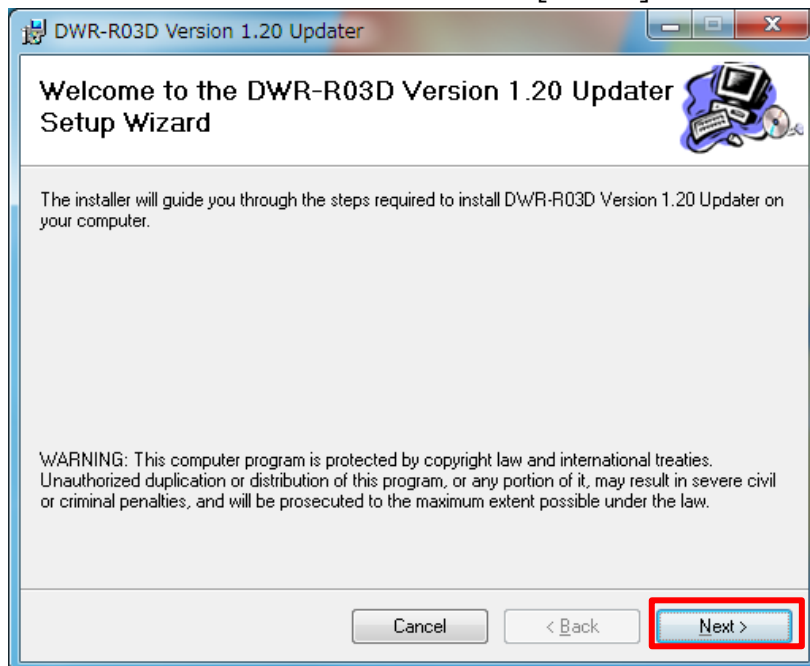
DWR-R03D Version 1.20 Updater

Welcome to the DWR-R03D Version 1.20 Updater Setup Wizard

The installer will guide you through the steps required to install DWR-R03D Version 1.20 Updater on your computer.

WARNING: This computer program is protected by copyright law and international treaties. Unauthorized duplication or distribution of this program, or any portion of it, may result in severe civil or criminal penalties, and will be prosecuted to the maximum extent possible under the law.

Cancel
< Back
Next >